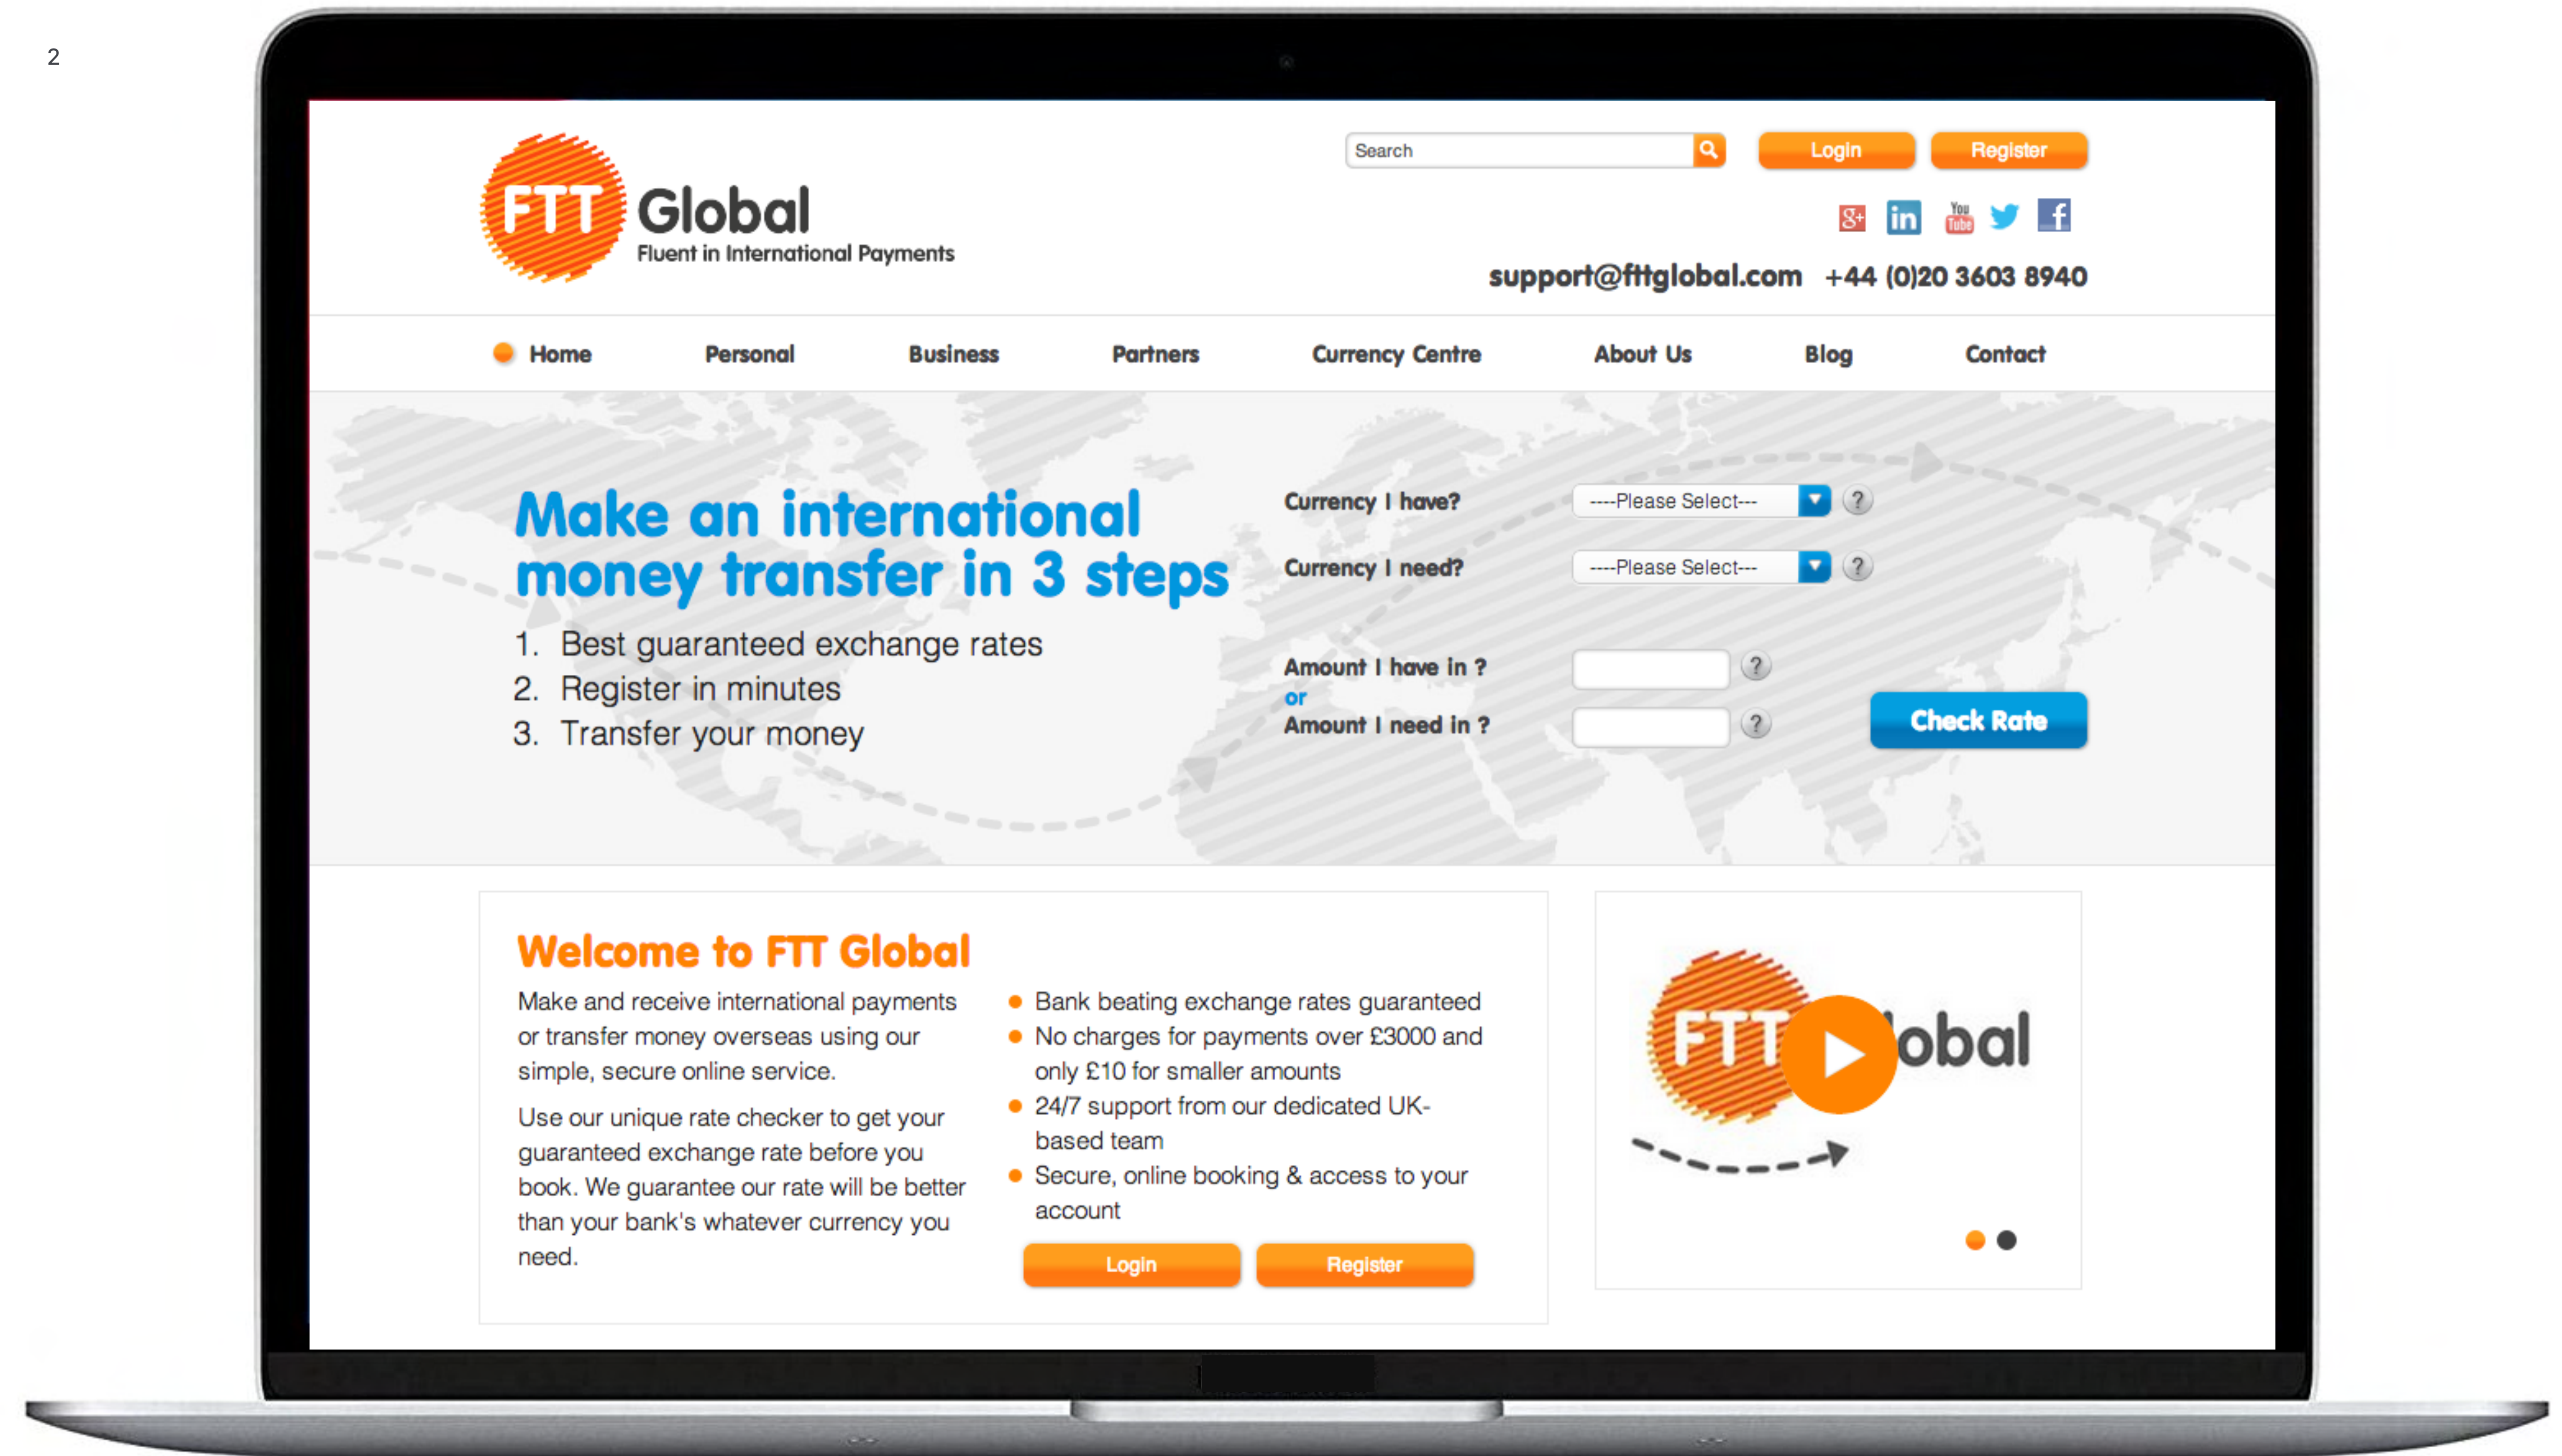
2

FTT Global
Fluent in International Payments

Search
Login Register

You Tube

support@fttglobal.com +44 (0)20 3603 8940

Home Personal Business Partners Currency Centre About Us Blog Contact

Make an international money transfer in 3 steps

1. Best guaranteed exchange rates
2. Register in minutes
3. Transfer your money

Currency I have? ----Please Select--- ?
Currency I need? ----Please Select--- ?
Amount I have in ? ?
or
Amount I need in ? ?
Check Rate

Welcome to FTT Global

Make and receive international payments or transfer money overseas using our simple, secure online service.

Use our unique rate checker to get your guaranteed exchange rate before you book. We guarantee our rate will be better than your bank's whatever currency you need.

- Bank beating exchange rates guaranteed
- No charges for payments over £3000 and only £10 for smaller amounts
- 24/7 support from our dedicated UK-based team
- Secure, online booking & access to your account

Login Register

FTT obal